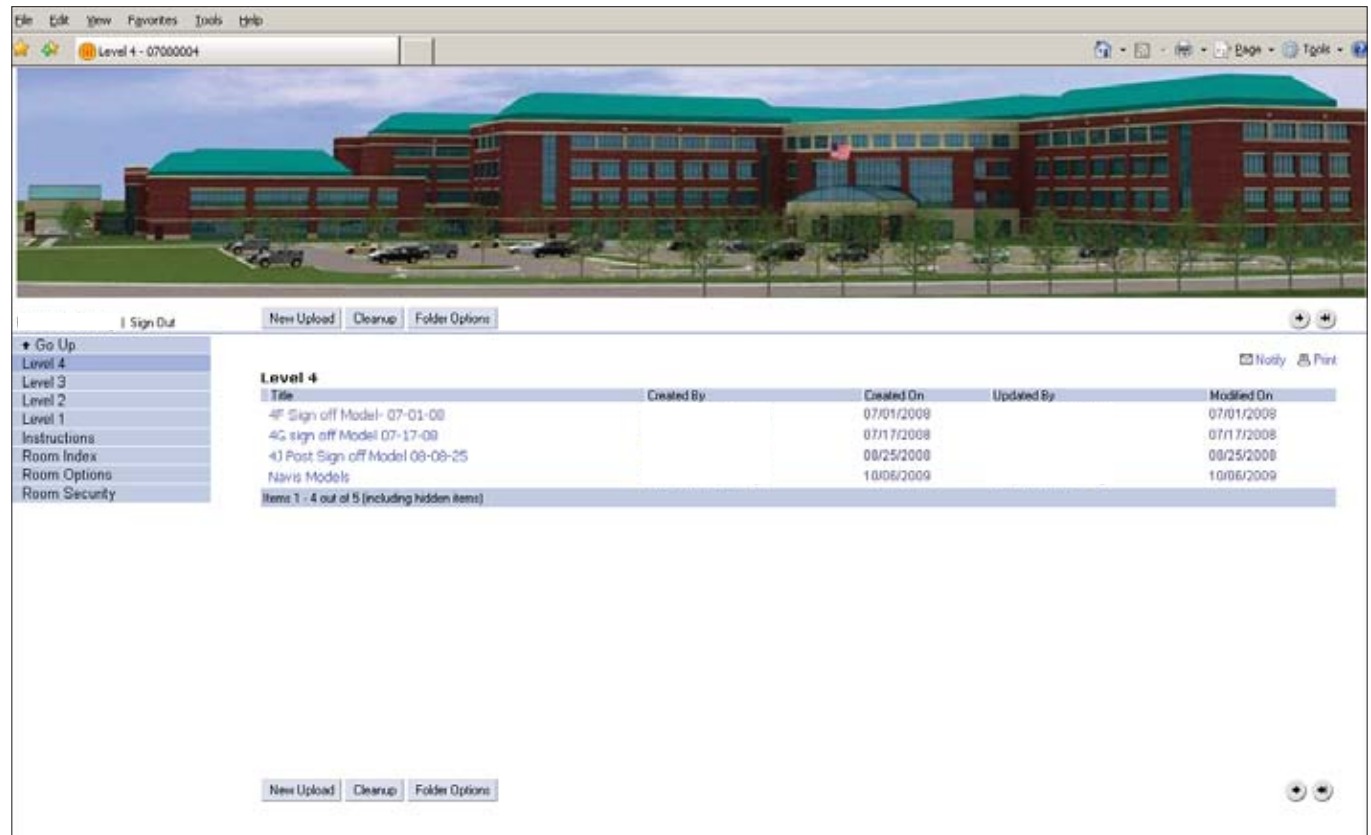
File Edit View Favorites Tools Help

Level 4 - 07000004

Page Tools

| Sign Out

New Upload Cleanup Folder Options

Go Up
Level 4
Level 3
Level 2
Level 1
Instructions
Room Index
Room Options
Room Security

Notify Print

Level 4

| Title | Created By | Created On | Updated By | Modified On |
|---|---|---|---|---|
| 4F Sign off Model- 07-01-08 | | 07/01/2008 | | 07/01/2008 |
| 4G sign off Model 07-17-08 | | 07/17/2008 | | 07/17/2008 |
| 4J Post Sign off Model 08-08-25 | | 08/25/2008 | | 08/25/2008 |
| Navis Models | | 10/06/2009 | | 10/06/2009 |

Items 1 - 4 out of 5 (including hidden items)

New Upload Cleanup Folder Options